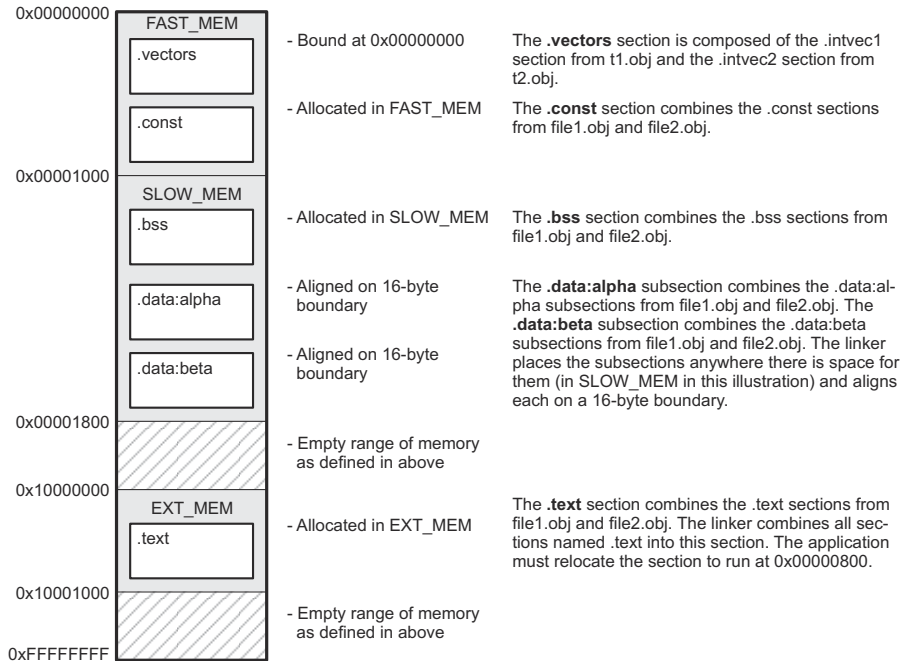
0x00000000

FAST_MEM

.vectors

- Bound at 0x00000000

The **.vectors** section is composed of the .intvec1 section from t1.obj and the .intvec2 section from t2.obj.

.const

- Allocated in FAST_MEM

The **.const** section combines the .const sections from file1.obj and file2.obj.

0x00001000

SLOW_MEM

.bss

- Allocated in SLOW_MEM

The **.bss** section combines the .bss sections from file1.obj and file2.obj.

.data:alpha

- Aligned on 16-byte boundary

.data:beta

- Aligned on 16-byte boundary

The **.data:alpha** subsection combines the .data:alpha subsections from file1.obj and file2.obj. The **.data:beta** subsection combines the .data:beta subsections from file1.obj and file2.obj. The linker places the subsections anywhere there is space for them (in SLOW_MEM in this illustration) and aligns each on a 16-byte boundary.

0x00001800

- Empty range of memory as defined in above

0x10000000

EXT_MEM

.text

- Allocated in EXT_MEM

The **.text** section combines the .text sections from file1.obj and file2.obj. The linker combines all sections named .text into this section. The application must relocate the section to run at 0x00000800.

0x10001000

- Empty range of memory as defined in above

0xFFFFFFFF